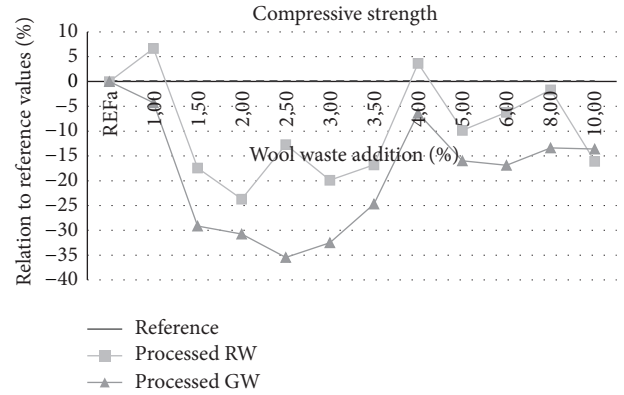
Compressive strength

Relation to reference values (%)

10
5
0
−5
−10
−15
−20
−25
−30
−35
−40

REFa
1,00
1,50
2,00
2,50
3,00
3,50
4,00
5,00
6,00
8,00
10,00

Wool waste addition (%)

Reference
Processed RW
Processed GW